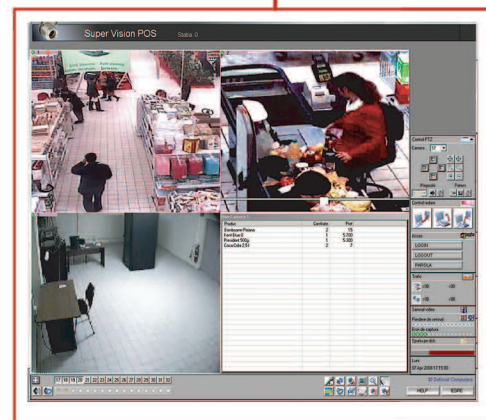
Super Vision POS

Statia 0

| Produs | Cantitate | Pret |
|---|---|---|
| Detergent Persil | 2 | 15 |
| Fanta 0,5 | 1 | 5.000 |
| President 500g | 1 | 9.000 |
| CocaCola 2,5 l | 2 | 2 |

Control PTZ

Camera

Control stare

Acces

LOGIN

LOGOUT

PAROLA

Stare

Luni

07 Apr 2008 17:15:00

Softnet Computers

HELP

IESIRE